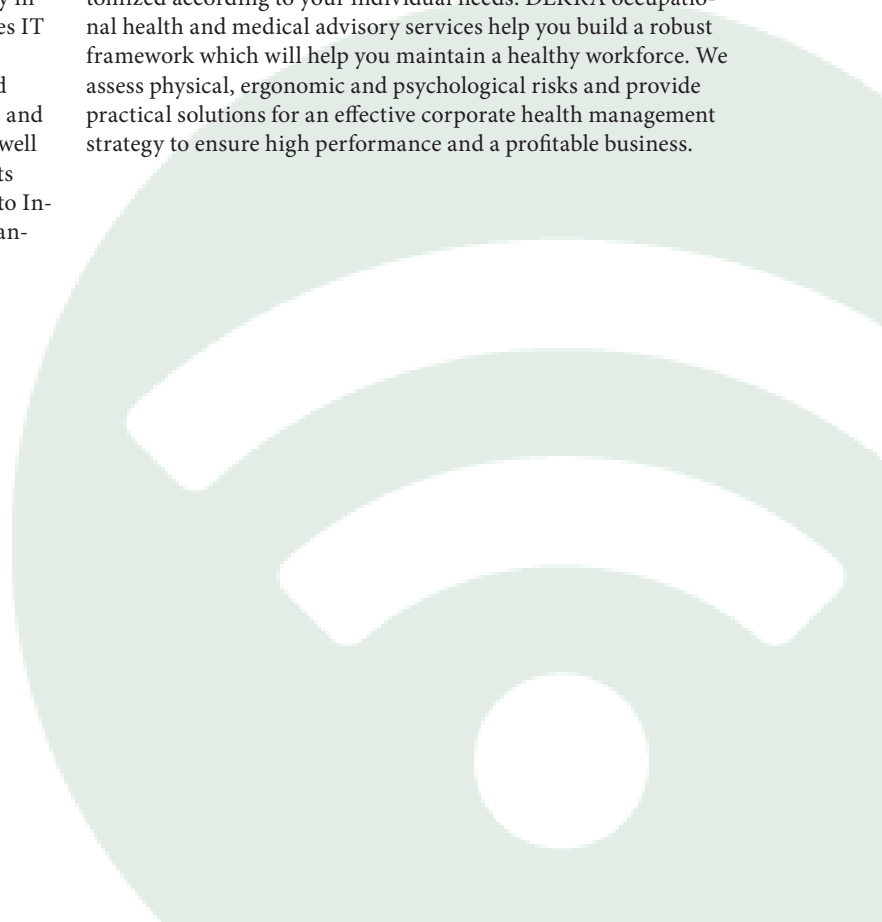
y in
es IT

d
and
well
ts
to In-
an-

tomized according to your individual needs. DEKRA occupational health and medical advisory services help you build a robust framework which will help you maintain a healthy workforce. We assess physical, ergonomic and psychological risks and provide practical solutions for an effective corporate health management strategy to ensure high performance and a profitable business.